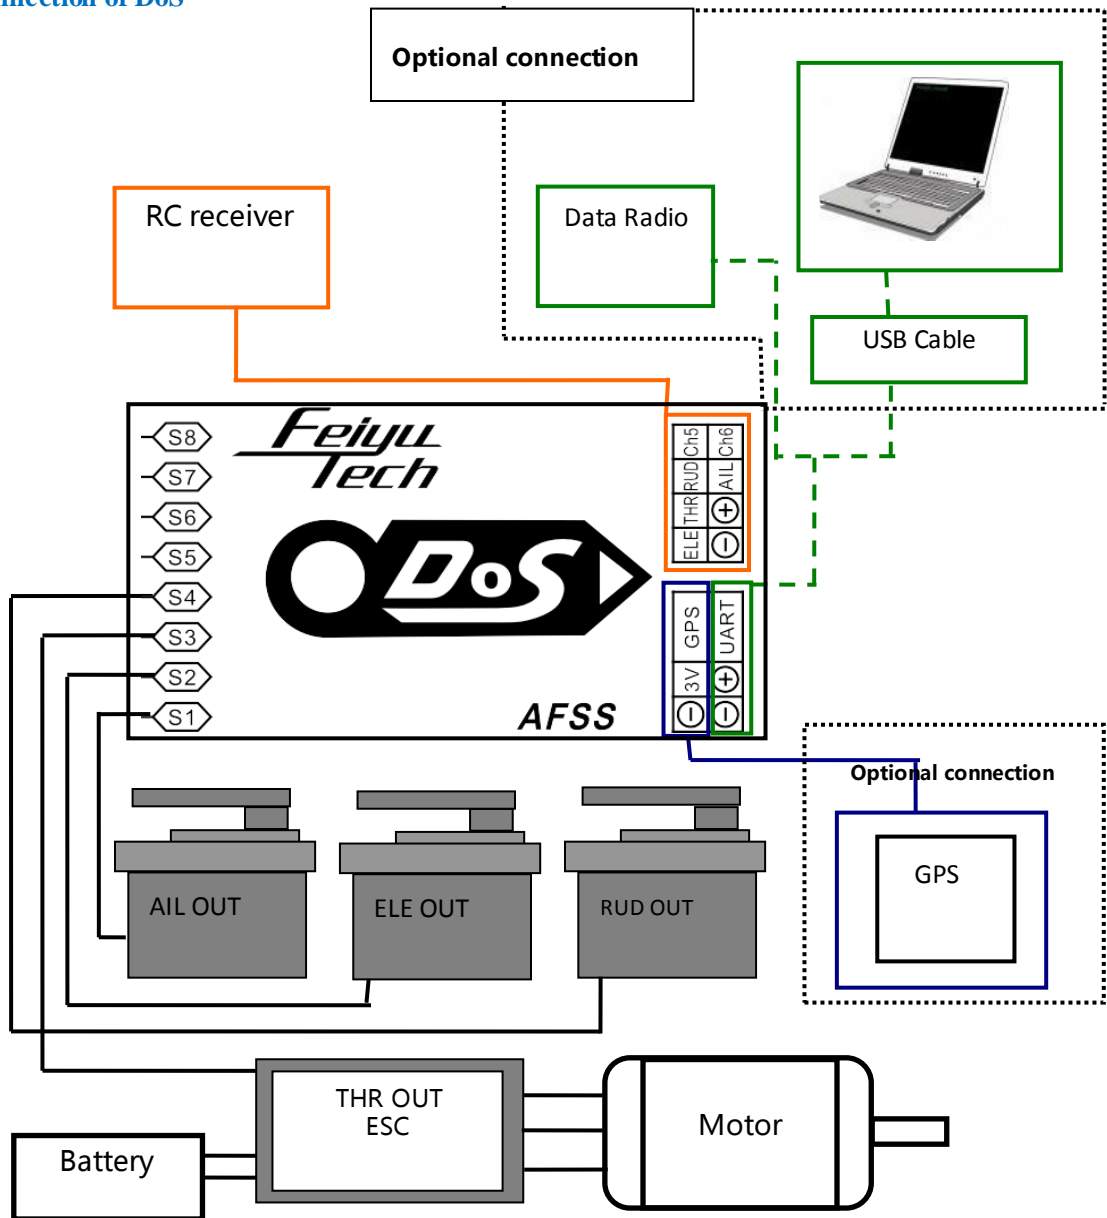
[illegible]nnection of DoS

Optional connection

RC receiver

Data Radio

USB Cable

S8
S7
S6
S5
S4
S3
S2
S1

Feiyu Tech

DoS

AFSS

ELE THR RUD Ch5
$\ominus$ $\oplus$ AIL Ch6

GPS
3V
$\ominus$

UART
$\oplus$
$\ominus$

Optional connection

GPS

AIL OUT

ELE OUT

RUD OUT

THR OUT
ESC

Motor

Battery